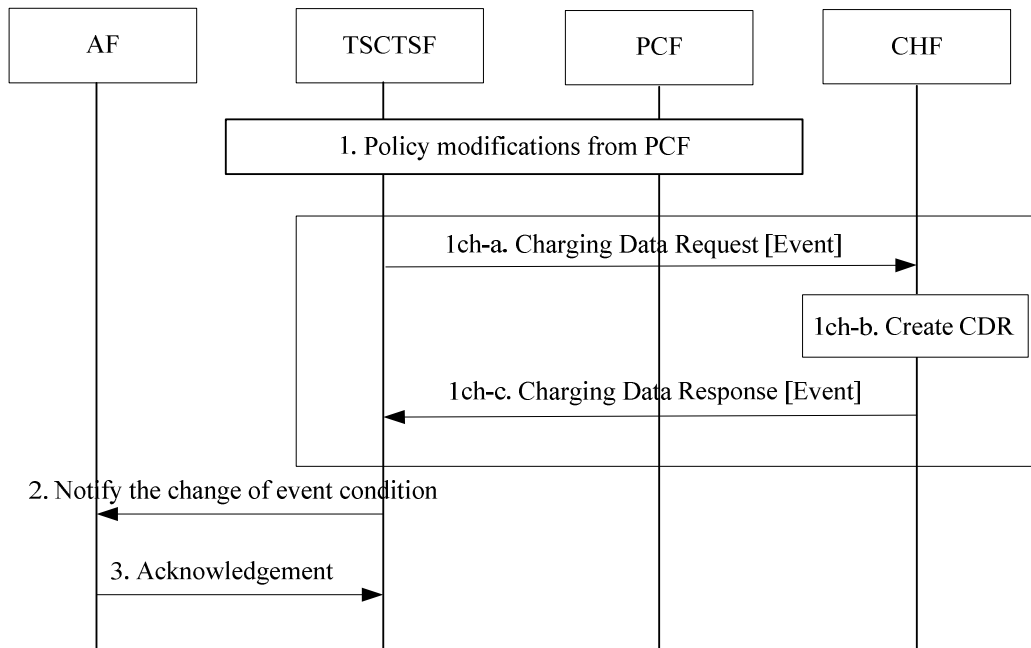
AF

TSCTSF

PCF

CHF

1. Policy modifications from PCF

1ch-a. Charging Data Request [Event]

1ch-b. Create CDR

1ch-c. Charging Data Response [Event]

2. Notify the change of event condition

3. Acknowledgement